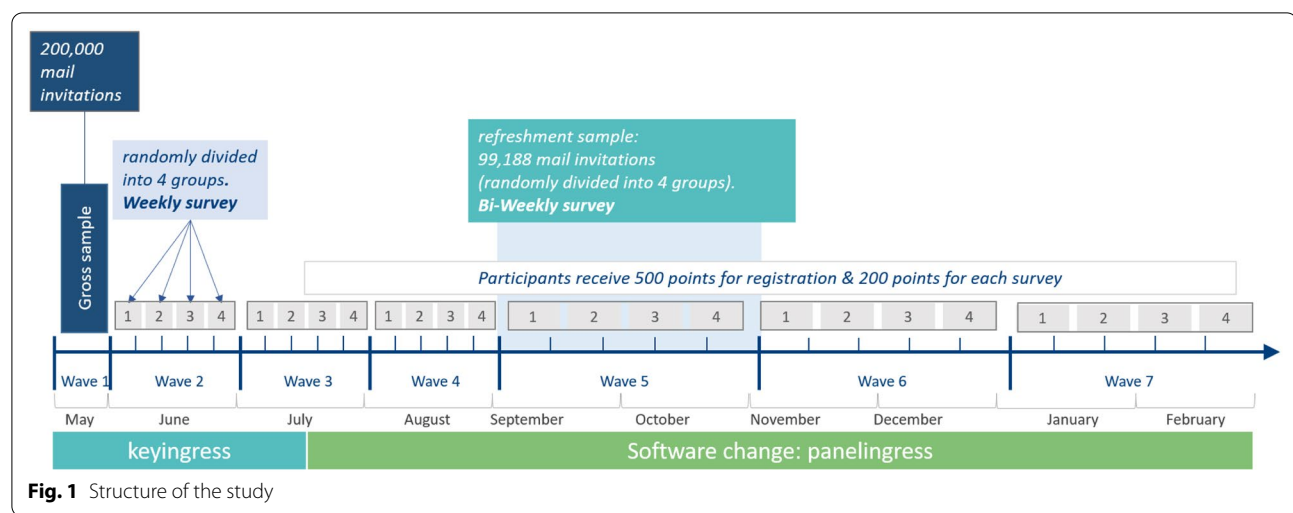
200,000 mail invitations

randomly divided into 4 groups. Weekly survey

refreshment sample: 99,188 mail invitations (randomly divided into 4 groups). Bi-Weekly survey

Gross sample

Participants receive 500 points for registration & 200 points for each survey

1 2 3 4 | 1 2 3 4 | 1 2 3 4 | 1 2 3 4 | 1 2 3 4 | 1 2 3 4

Wave 1 | Wave 2 | Wave 3 | Wave 4 | Wave 5 | Wave 6 | Wave 7

May | June | July | August | September | October | November | December | January | February

keyingress | Software change: panelingress

**Fig. 1** Structure of the study